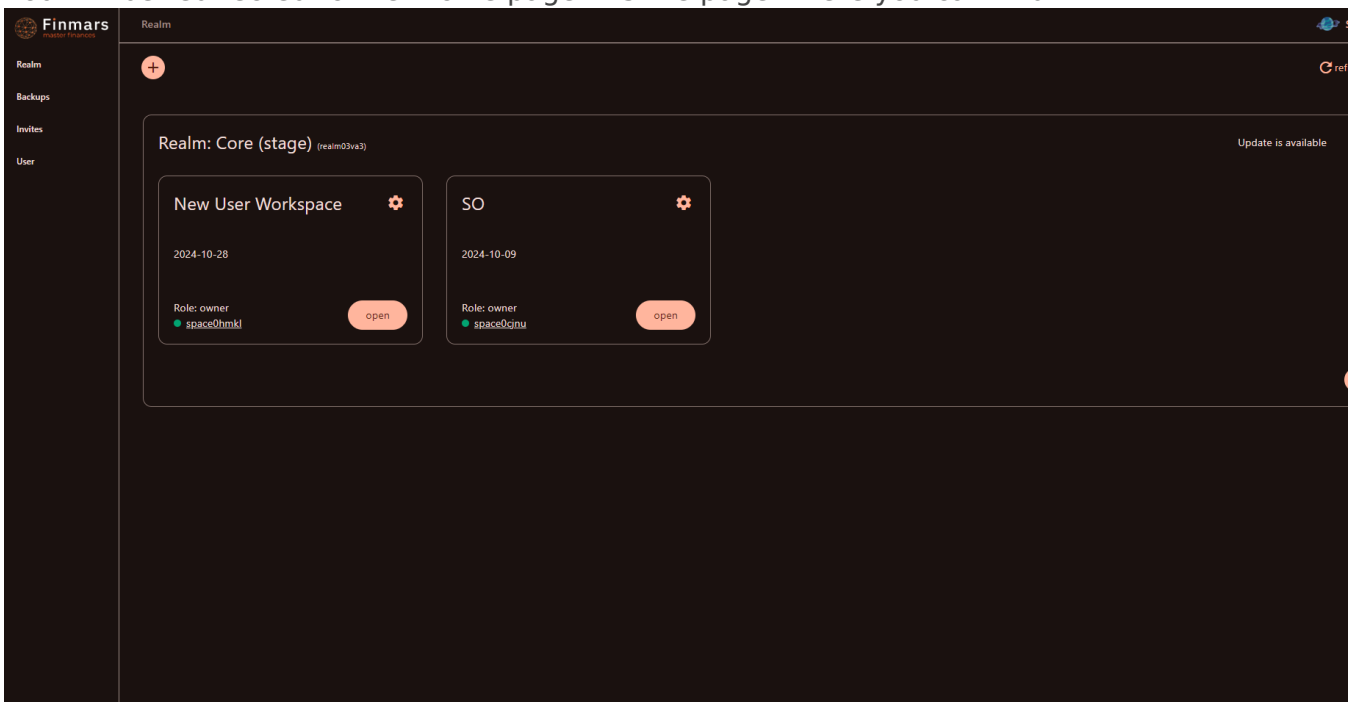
Finmars
master finances

Realm

Realm
Backups
Invites
User

+

ref

Realm: Core (stage) (realm03va3)

Update is available

New User Workspace

2024-10-28

Role: owner
space0hmkl

open

SO

2024-10-09

Role: owner
space0cjnu

open